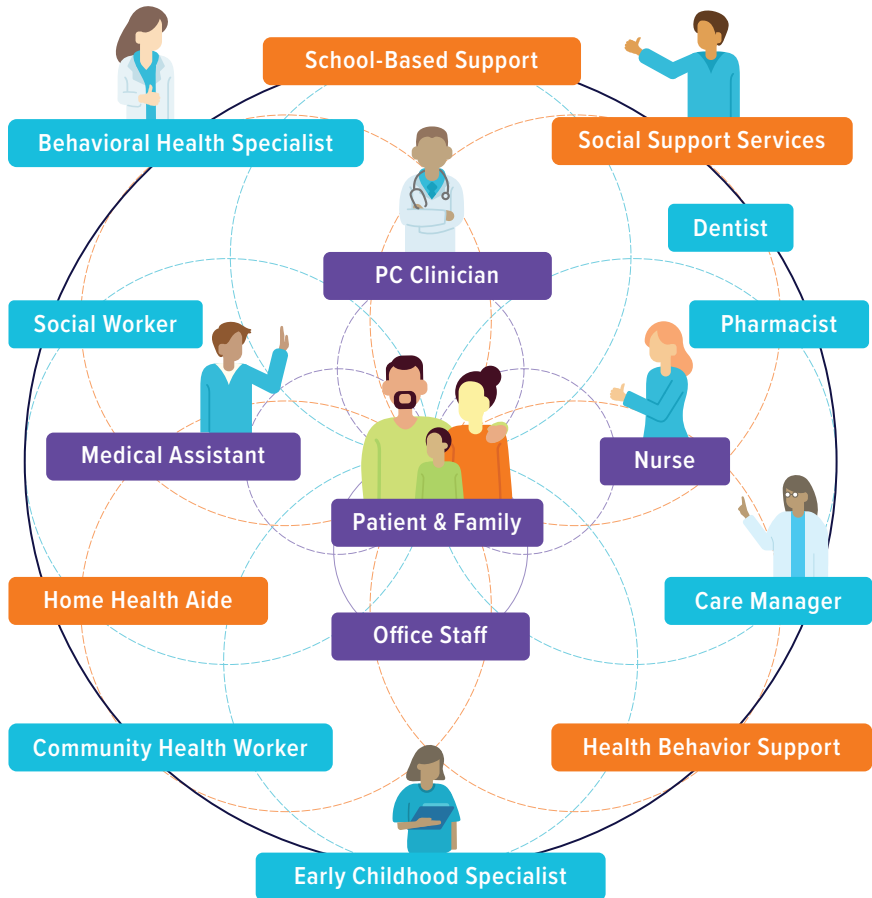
School-Based Support

Behavioral Health Specialist

Social Support Services

PC Clinician

Dentist

Social Worker

Pharmacist

Medical Assistant

Nurse

Patient & Family

Home Health Aide

Care Manager

Office Staff

Community Health Worker

Health Behavior Support

Early Childhood Specialist